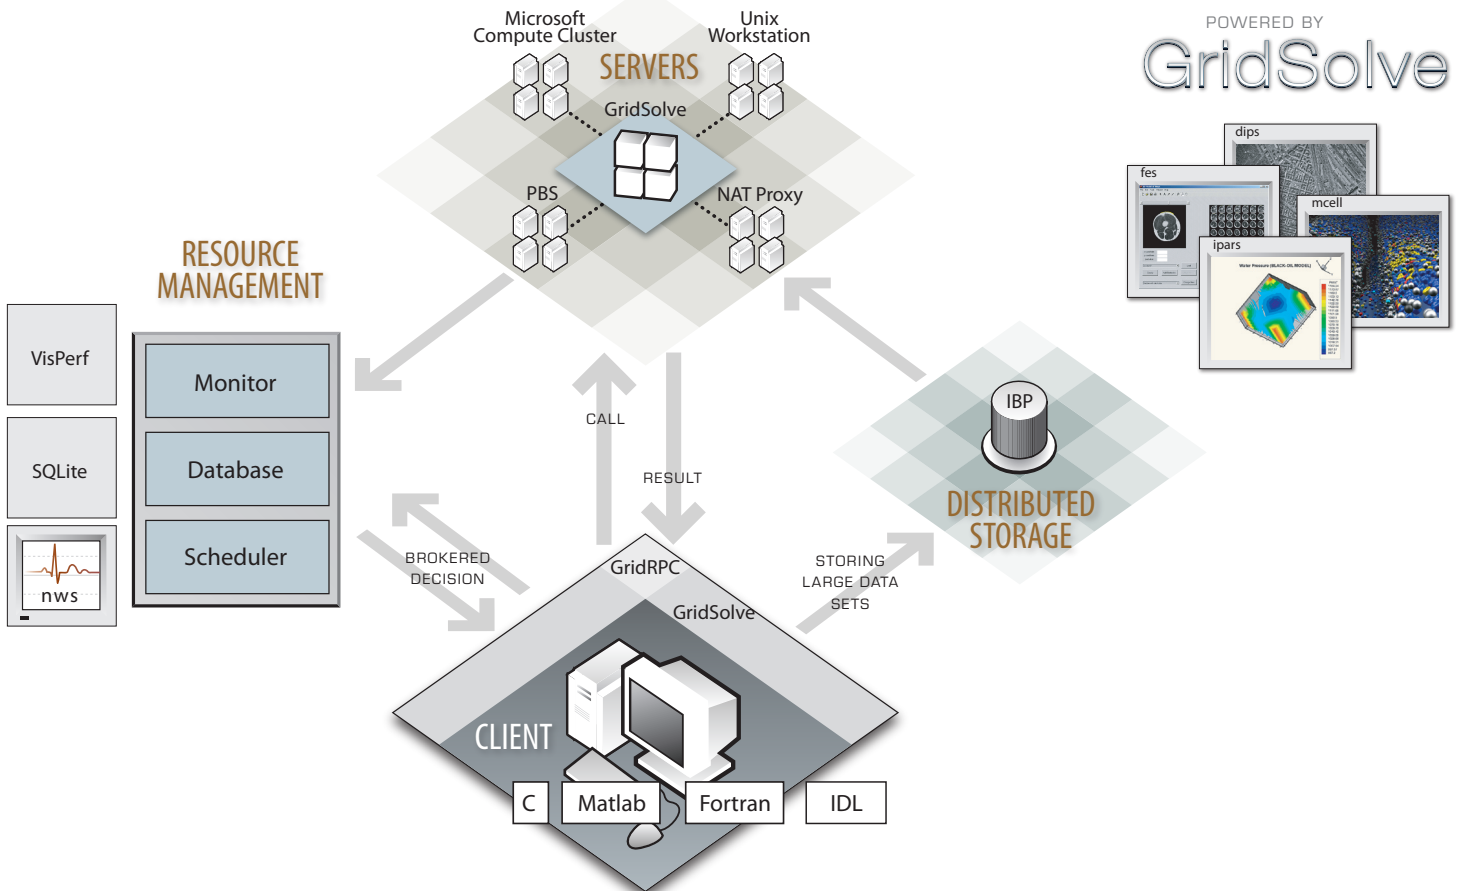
Microsoft Compute Cluster

Unix Workstation

SERVERS

GridSolve

PBS

NAT Proxy

POWERED BY

GridSolve

dips

fes

mcell

ipars

RESOURCE MANAGEMENT

VisPerf

SQLite

nws

Monitor

Database

Scheduler

CALL

RESULT

IBP

DISTRIBUTED STORAGE

BROKERED DECISION

STORING LARGE DATA SETS

GridRPC

GridSolve

CLIENT

C

Matlab

Fortran

IDL